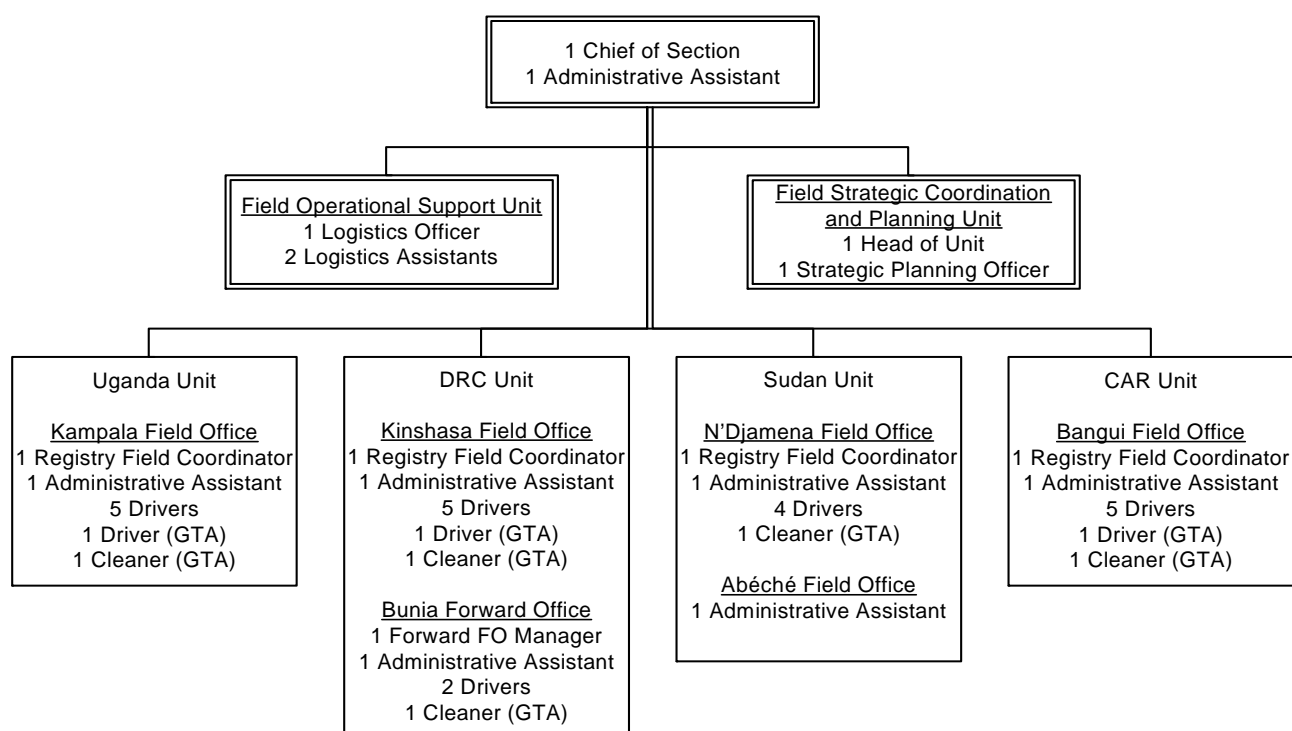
1 Chief of Section
1 Administrative Assistant

Field Operational Support Unit
1 Logistics Officer
2 Logistics Assistants

Field Strategic Coordination and Planning Unit
1 Head of Unit
1 Strategic Planning Officer

Uganda Unit

Kampala Field Office
1 Registry Field Coordinator
1 Administrative Assistant
5 Drivers
1 Driver (GTA)
1 Cleaner (GTA)

DRC Unit

Kinshasa Field Office
1 Registry Field Coordinator
1 Administrative Assistant
5 Drivers
1 Driver (GTA)
1 Cleaner (GTA)

Bunia Forward Office
1 Forward FO Manager
1 Administrative Assistant
2 Drivers
1 Cleaner (GTA)

Sudan Unit

N'Djamena Field Office
1 Registry Field Coordinator
1 Administrative Assistant
4 Drivers
1 Cleaner (GTA)

Abéché Field Office
1 Administrative Assistant

CAR Unit

Bangui Field Office
1 Registry Field Coordinator
1 Administrative Assistant
5 Drivers
1 Driver (GTA)
1 Cleaner (GTA)